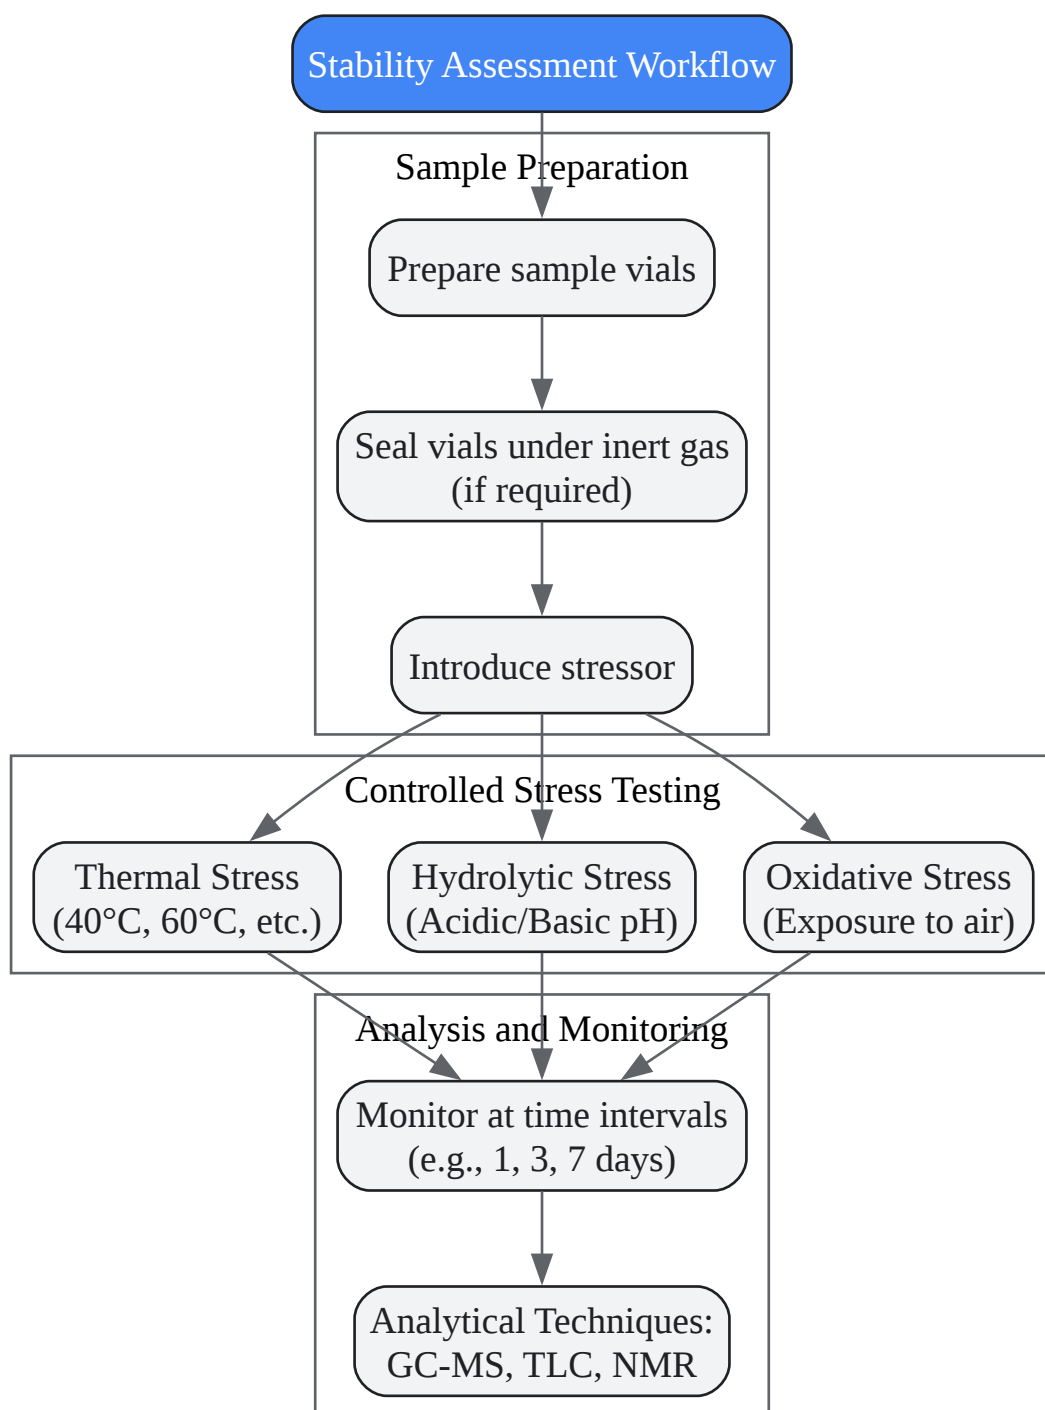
Stability Assessment Workflow

Sample Preparation

Prepare sample vials

Seal vials under inert gas (if required)

Introduce stressor

Controlled Stress Testing

Thermal Stress (40°C, 60°C, etc.)

Hydrolytic Stress (Acidic/Basic pH)

Oxidative Stress (Exposure to air)

Analysis and Monitoring

Monitor at time intervals (e.g., 1, 3, 7 days)

Analytical Techniques: GC-MS, TLC, NMR